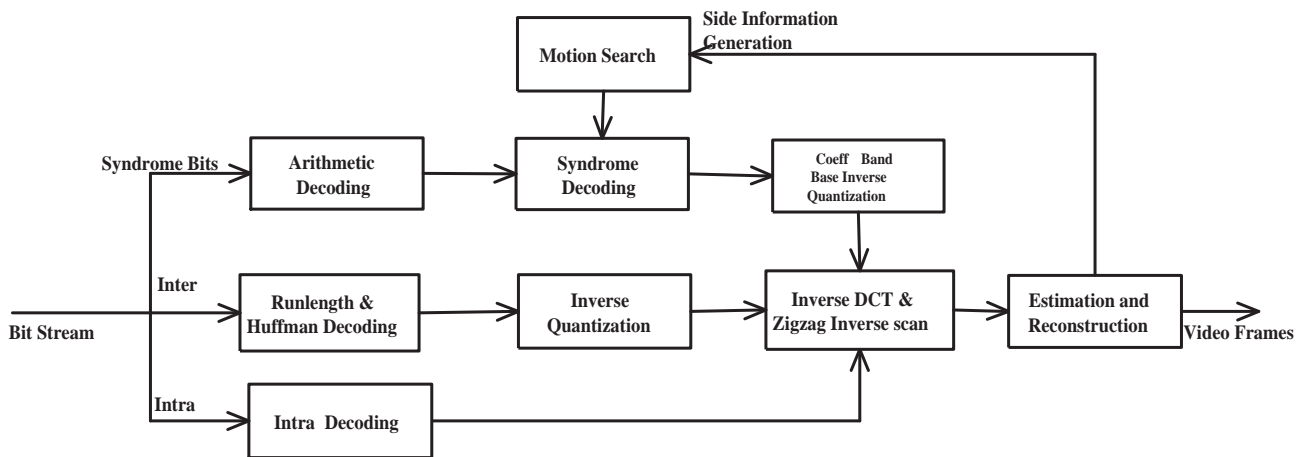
Side Information Generation

Motion Search

Syndrome Bits

Arithmetic Decoding

Syndrome Decoding

Coeff Band Base Inverse Quantization

Inter

Runlength & Huffman Decoding

Inverse Quantization

Inverse DCT & Zigzag Inverse scan

Estimation and Reconstruction

Bit Stream

Video Frames

Intra

Intra Decoding